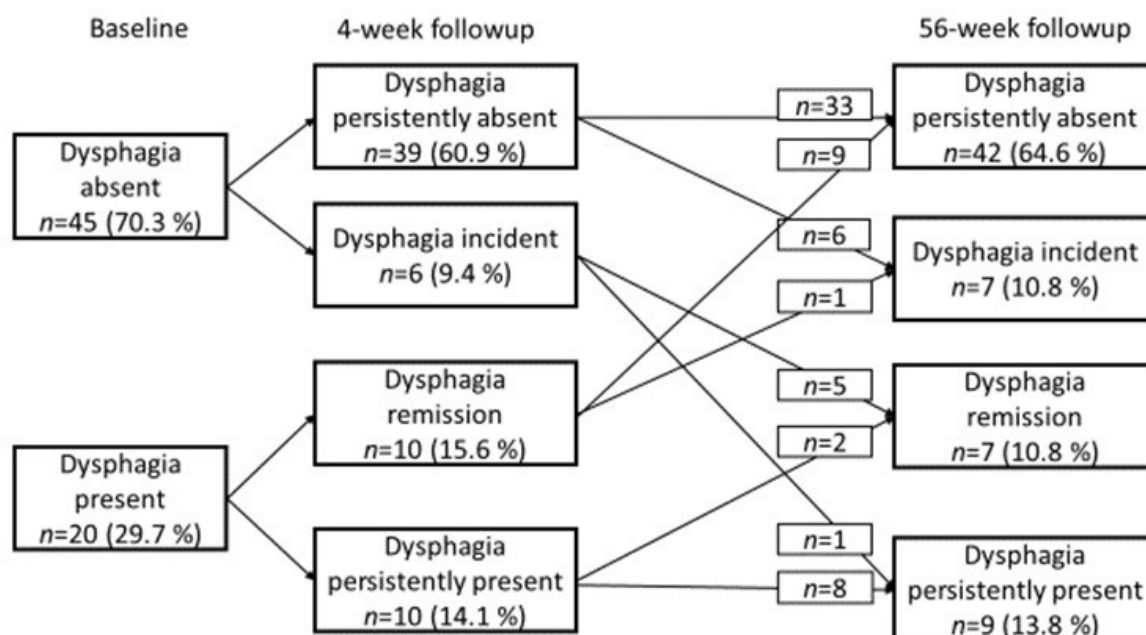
Baseline

4-week followup

56-week followup

Dysphagia absent
$n$=45 (70.3 %)

Dysphagia present
$n$=20 (29.7 %)

Dysphagia persistently absent
$n$=39 (60.9 %)

Dysphagia incident
$n$=6 (9.4 %)

Dysphagia remission
$n$=10 (15.6 %)

Dysphagia persistently present
$n$=10 (14.1 %)

$n$=33

$n$=9

$n$=6

$n$=1

$n$=5

$n$=2

$n$=1

$n$=8

Dysphagia persistently absent
$n$=42 (64.6 %)

Dysphagia incident
$n$=7 (10.8 %)

Dysphagia remission
$n$=7 (10.8 %)

Dysphagia persistently present
$n$=9 (13.8 %)